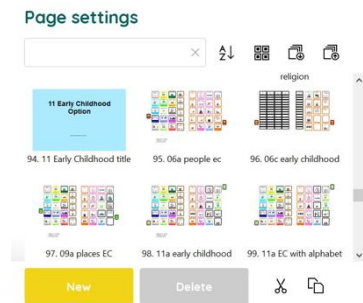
Page settings

×

religion

11 Early Childhood Option

94. 11 Early Childhood title

95. 06a people ec

96. 06c early childhood

97. 09a places EC

98. 11a early childhood

99. 11a EC with alphabet

New

Delete